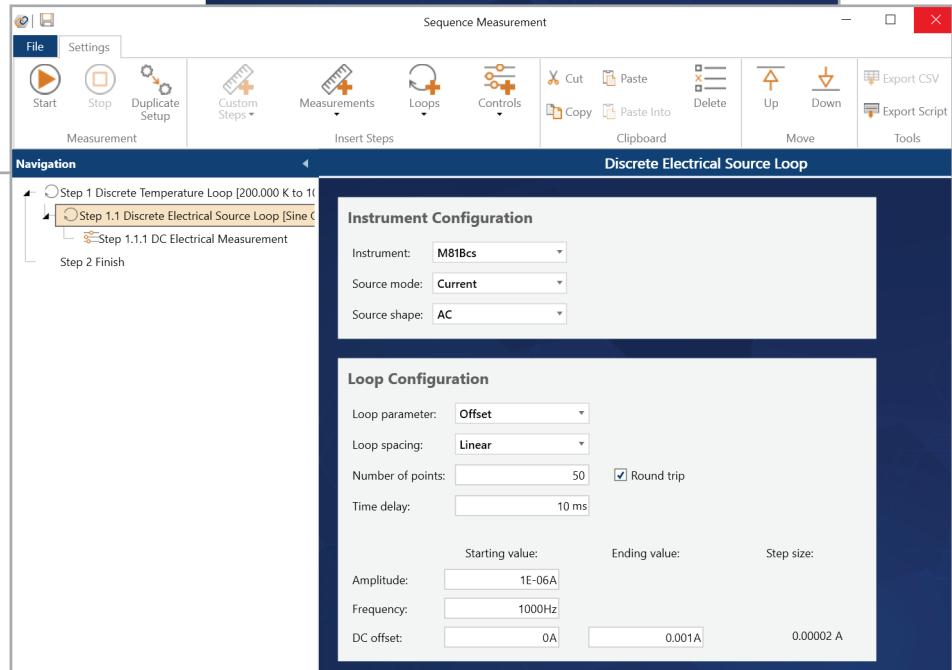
Sequence Measurement

File Settings

Start Stop Duplicate Setup
Measurement

Custom Steps Measurements Loops Controls
Insert Steps

Cut Copy Paste Paste Into Delete
Clipboard

Up Down
Move

Export CSV Export Script
Tools

Navigation

Step 1 Discrete Temperature Loop [200.000 K to 1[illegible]
Step 1.1 Discrete Electrical Source Loop [Sine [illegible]
Step 1.1.1 DC Electrical Measurement
Step 2 Finish

Discrete Electrical Source Loop

Instrument Configuration

Instrument: M81Bcs
Source mode: Current
Source shape: AC

Loop Configuration

Loop parameter: Offset
Loop spacing: Linear
Number of points: 50
Round trip
Time delay: 10 ms

| | Starting value: | Ending value: | Step size: |
|---|---|---|---|
| Amplitude: | 1E-06A | | |
| Frequency: | 1000Hz | | |
| DC offset: | 0A | 0.001A | 0.00002 A |